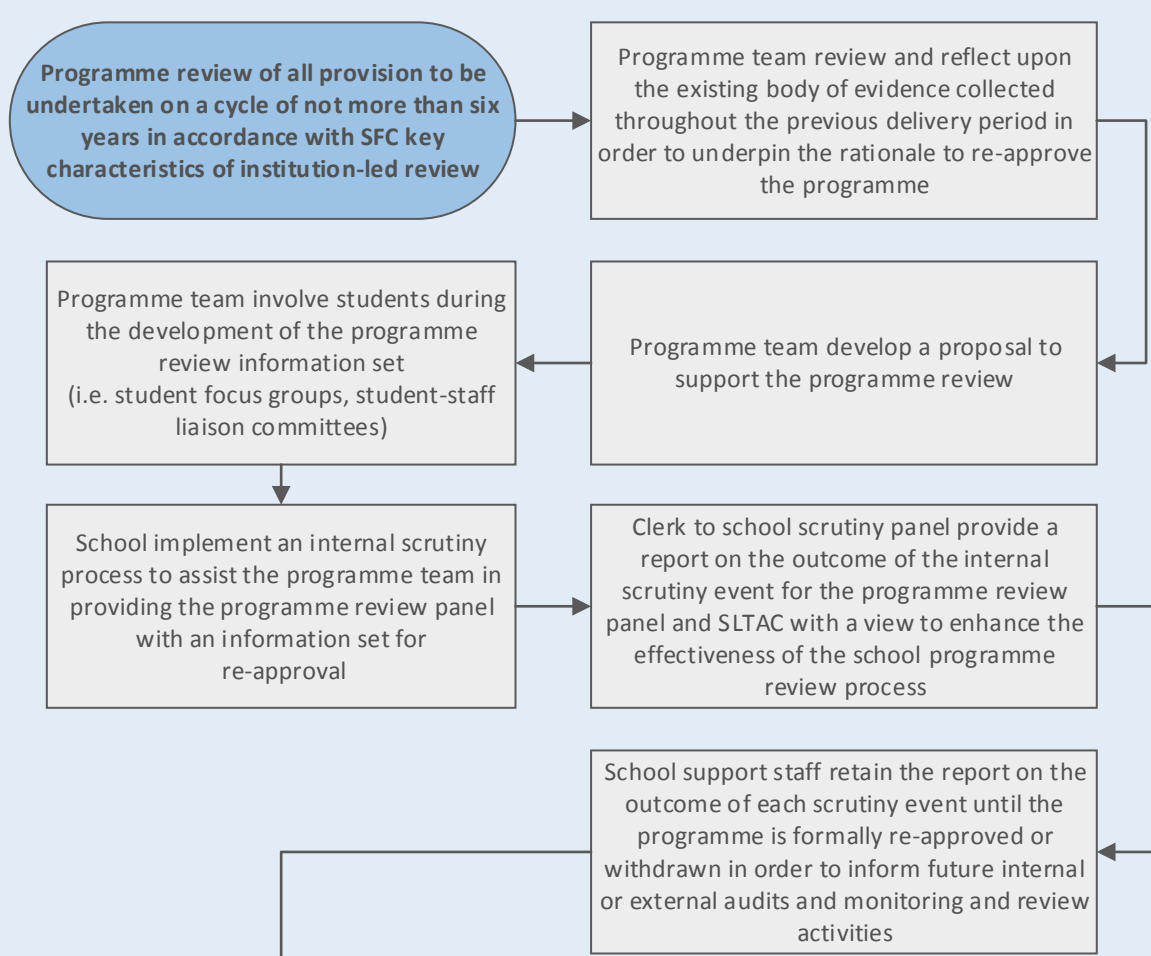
**Programme review of all provision to be undertaken on a cycle of not more than six years in accordance with SFC key characteristics of institution-led review**

Programme team review and reflect upon the existing body of evidence collected throughout the previous delivery period in order to underpin the rationale to re-approve the programme

Programme team develop a proposal to support the programme review

Programme team involve students during the development of the programme review information set (i.e. student focus groups, student-staff liaison committees)

School implement an internal scrutiny process to assist the programme team in providing the programme review panel with an information set for re-approval

Clerk to school scrutiny panel provide a report on the outcome of the internal scrutiny event for the programme review panel and SLTAC with a view to enhance the effectiveness of the school programme review process

School support staff retain the report on the outcome of each scrutiny event until the programme is formally re-approved or withdrawn in order to inform future internal or external audits and monitoring and review activities